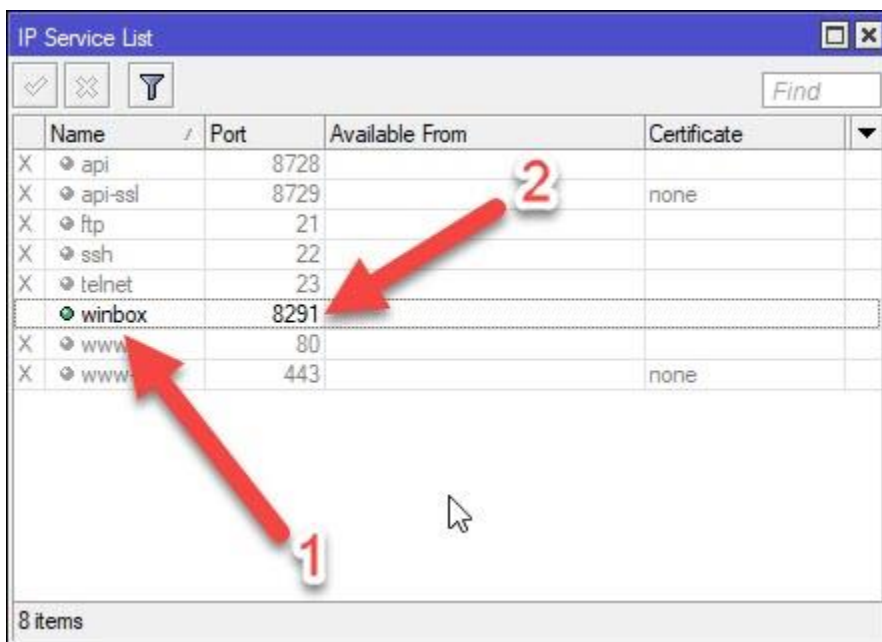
IP Service List

Find

| | Name | Port | Available From | Certificate |
|---|---|---|---|---|
| X | api | 8728 | | |
| X | api-ssl | 8729 | | none |
| X | ftp | 21 | | |
| X | ssh | 22 | | |
| X | telnet | 23 | | |
| | winbox | 8291 | | |
| X | www | 80 | | |
| X | www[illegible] | 443 | | none |

2

1

8 items